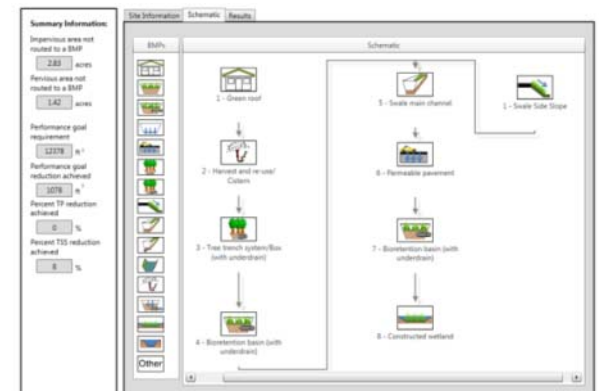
Summary Information:

Impervious area not routed to a BMP

2.83 acres

Pervious area not routed to a BMP

1.42 acres

Performance goal requirement

12378 $ft^3$

Performance goal reduction achieved

1078 $ft^3$

Percent TP reduction achieved

0 %

Percent TSS reduction achieved

8 %

Site Information Schematic Results

BMPs

Other

Schematic

1 - Green roof

2 - Harvest and re-use/ Cistern

3 - Tree trench system/Box (with underdrain)

4 - Bioretention basin (with underdrain)

5 - Swale main channel

6 - Permeable pavement

7 - Bioretention basin (with underdrain)

8 - Constructed wetland

1 - Swale Side Slope